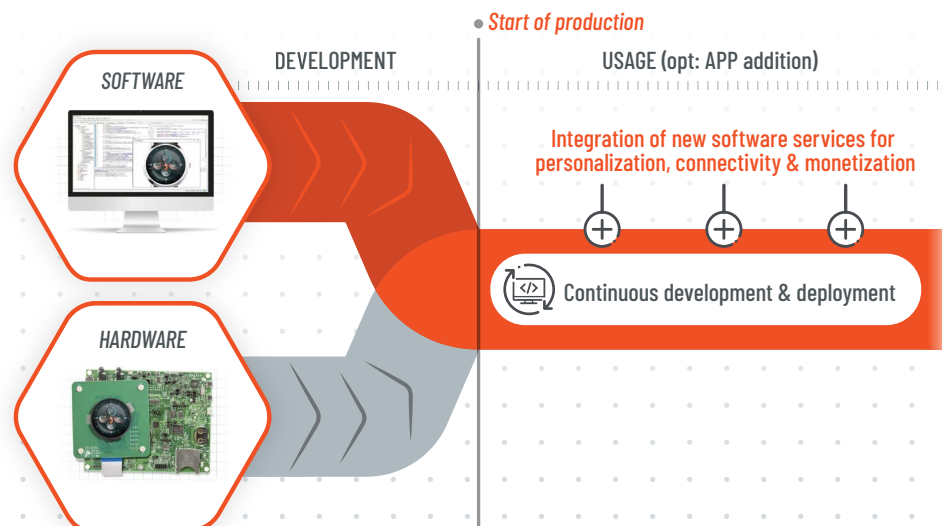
Start of production

SOFTWARE

DEVELOPMENT

USAGE (opt: APP addition)

Integration of new software services for personalization, connectivity & monetization

Continuous development & deployment

HARDWARE